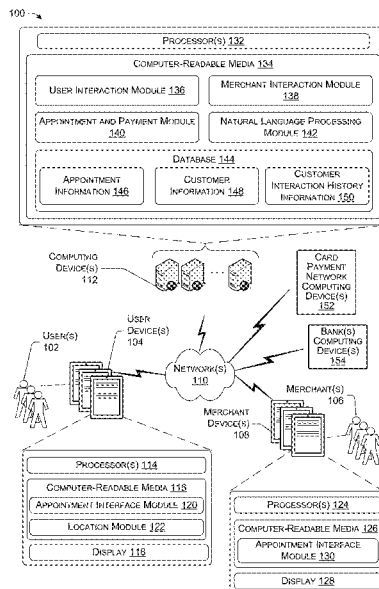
100

Processor(s) 132

Computer-Readable Media 134

User Interaction Module 136

Merchant Interaction Module 138

Appointment and Payment Module 140

Natural Language Processing Module 142

Database 144

Appointment Information 146

Customer Information 148

Customer Interaction History Information 150

Computing Device(s) 112

Card Payment Network Computing Device(s) 152

User(s) 102

User Device(s) 104

Network(s) 110

Bank(s) Computing Device(s) 154

Merchant(s) 106

Merchant Device(s) 108

Processor(s) 114

Computer-Readable Media 116

Appointment Interface Module 120

Location Module 122

Display 118

Processor(s) 124

Computer-Readable Media 126

Appointment Interface Module 130

Display 128